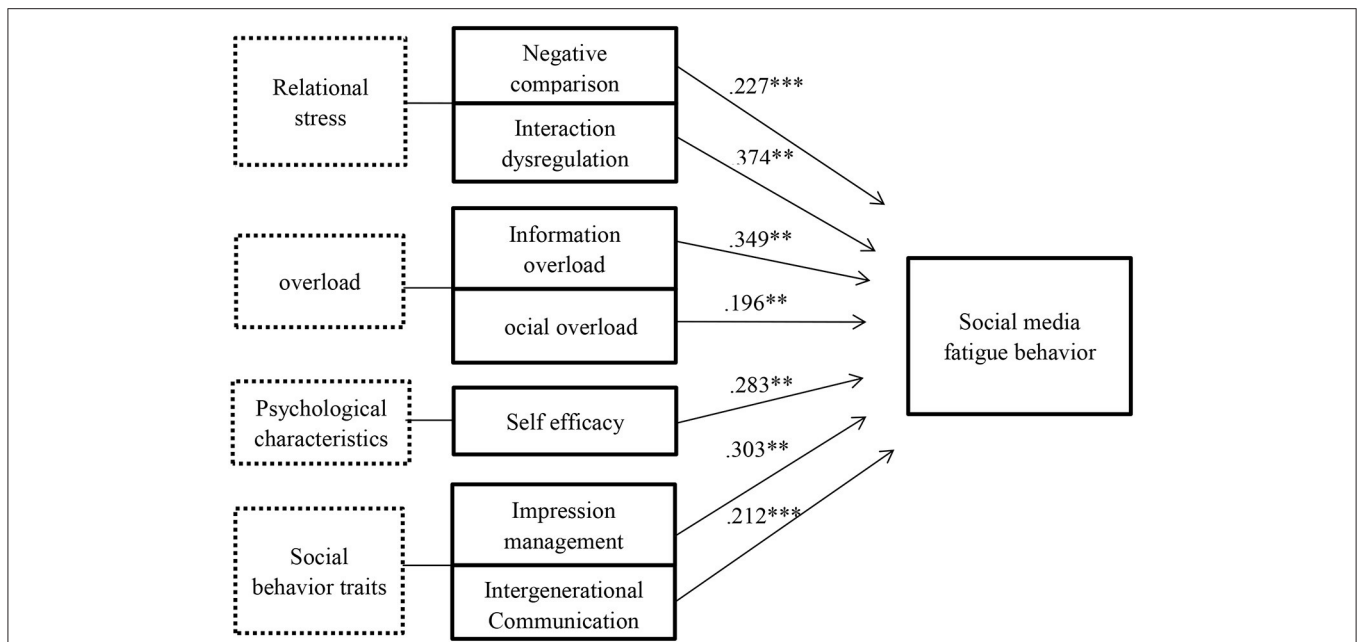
Relational stress

Negative comparison

Interaction dysregulation

.227***

.374**

overload

Information overload

ocial overload

.349**

.196**

Psychological characteristics

Self efficacy

.283**

Social behavior traits

Impression management

Intergenerational Communication

.303**

.212***

Social media fatigue behavior